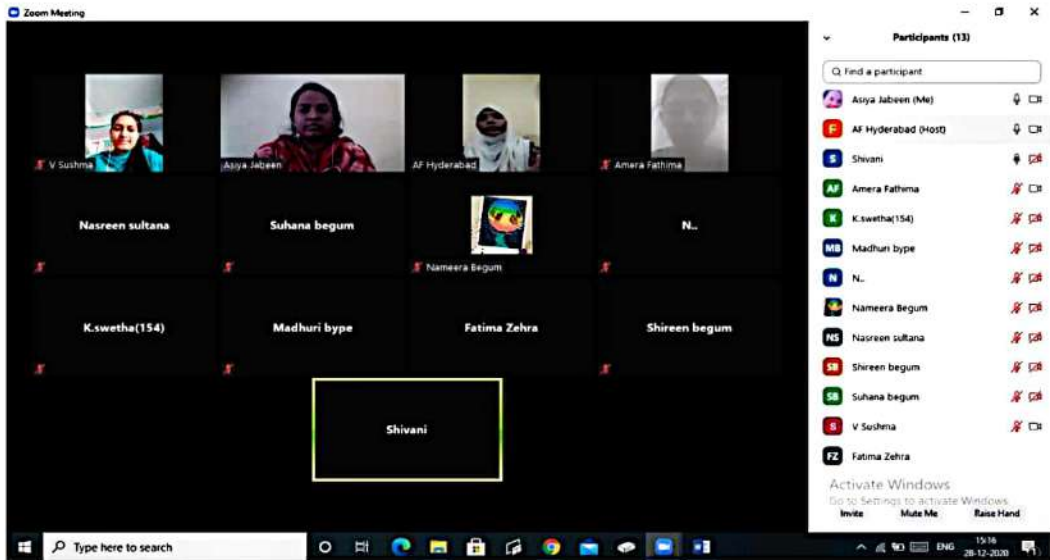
Zoom Meeting

V Sushma

Asiya Jabeen

AF Hyderabad

Amera Fathima

Nasreen sultana

Suhana begum

Nameera Begum

N..

K.swetha(154)

Madhuri bype

Fatima Zehra

Shireen begum

Shivani

Participants (13)

Find a participant

Asiya Jabeen (Me)

AF Hyderabad (Host)

S Shivani

AF Amera Fathima

K K.swetha(154)

MB Madhuri bype

N N..

Nameera Begum

NS Nasreen sultana

SB Shireen begum

SB Suhana begum

S V Sushma

FZ Fatima Zehra

Activate Windows
Go to Settings to activate Windows.

Invite Mute Me Raise Hand

Type here to search

ENG 15:16 28-12-2020